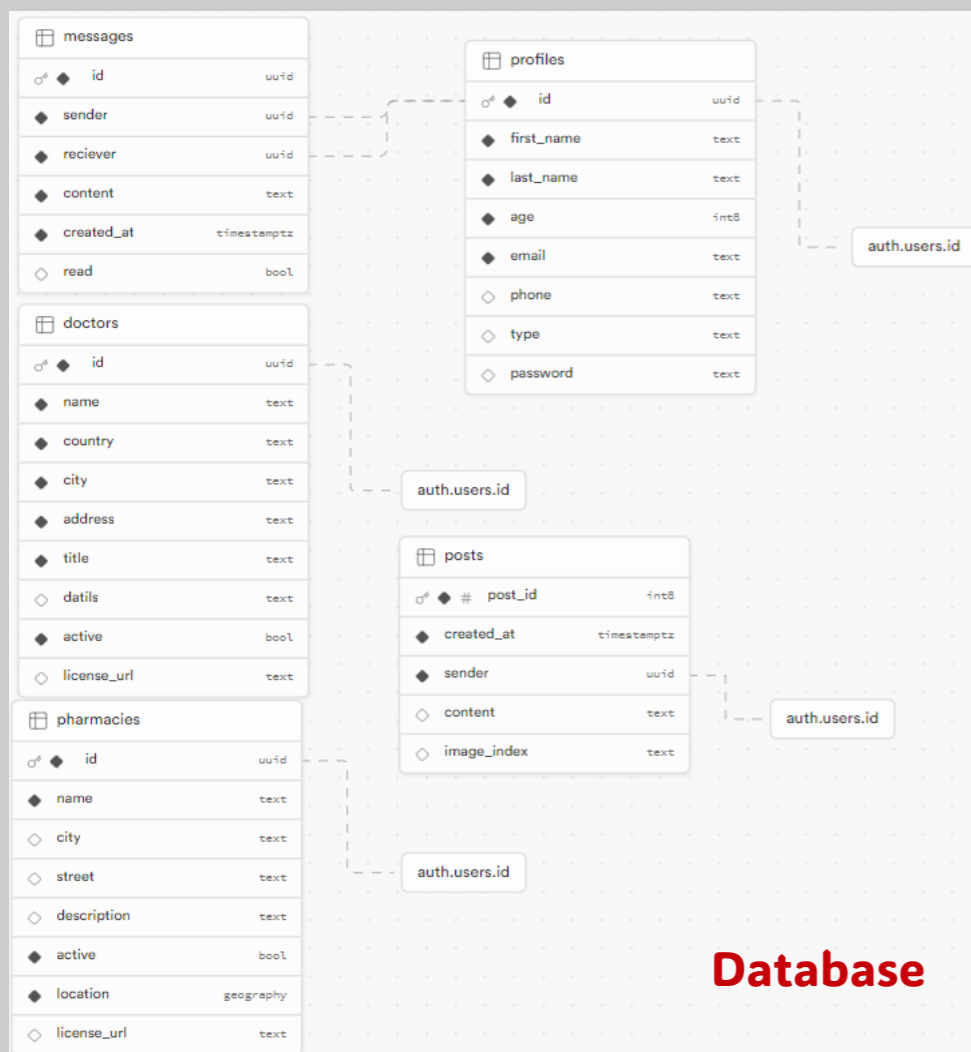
messages

| | |
|---|---|
| id | uuid |
| sender | uuid |
| reciever | uuid |
| content | text |
| created_at | timestamptz |
| read | bool |

profiles

| | |
|---|---|
| id | uuid |
| first_name | text |
| last_name | text |
| age | int8 |
| email | text |
| phone | text |
| type | text |
| password | text |

auth.users.id

doctors

| | |
|---|---|
| id | uuid |
| name | text |
| country | text |
| city | text |
| address | text |
| title | text |
| datils | text |
| active | bool |
| license_url | text |

auth.users.id

posts

| | |
|---|---|
| # post_id | int8 |
| created_at | timestamptz |
| sender | uuid |
| content | text |
| image_index | text |

auth.users.id

pharmacies

| | |
|---|---|
| id | uuid |
| name | text |
| city | text |
| street | text |
| description | text |
| active | bool |
| location | geography |
| license_url | text |

auth.users.id

Database